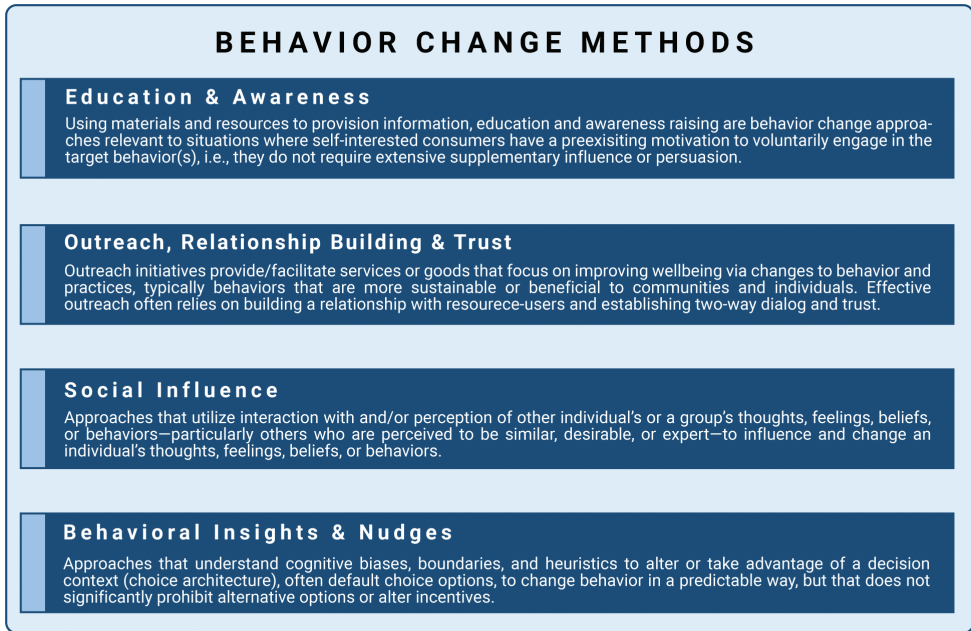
BEHAVIOR CHANGE METHODS

Education & Awareness

Using materials and resources to provision information, education and awareness raising are behavior change approaches relevant to situations where self-interested consumers have a preexisiting motivation to voluntarily engage in the target behavior(s), i.e., they do not require extensive supplementary influence or persuasion.

Outreach, Relationship Building & Trust

Outreach initiatives provide/facilitate services or goods that focus on improving wellbeing via changes to behavior and practices, typically behaviors that are more sustainable or beneficial to communities and individuals. Effective outreach often relies on building a relationship with resourece-users and establishing two-way dialog and trust.

Social Influence

Approaches that utilize interaction with and/or perception of other individual's or a group's thoughts, feelings, beliefs, or behaviors—particularly others who are perceived to be similar, desirable, or expert—to influence and change an individual's thoughts, feelings, beliefs, or behaviors.

Behavioral Insights & Nudges

Approaches that understand cognitive biases, boundaries, and heuristics to alter or take advantage of a decision context (choice architecture), often default choice options, to change behavior in a predictable way, but that does not significantly prohibit alternative options or alter incentives.